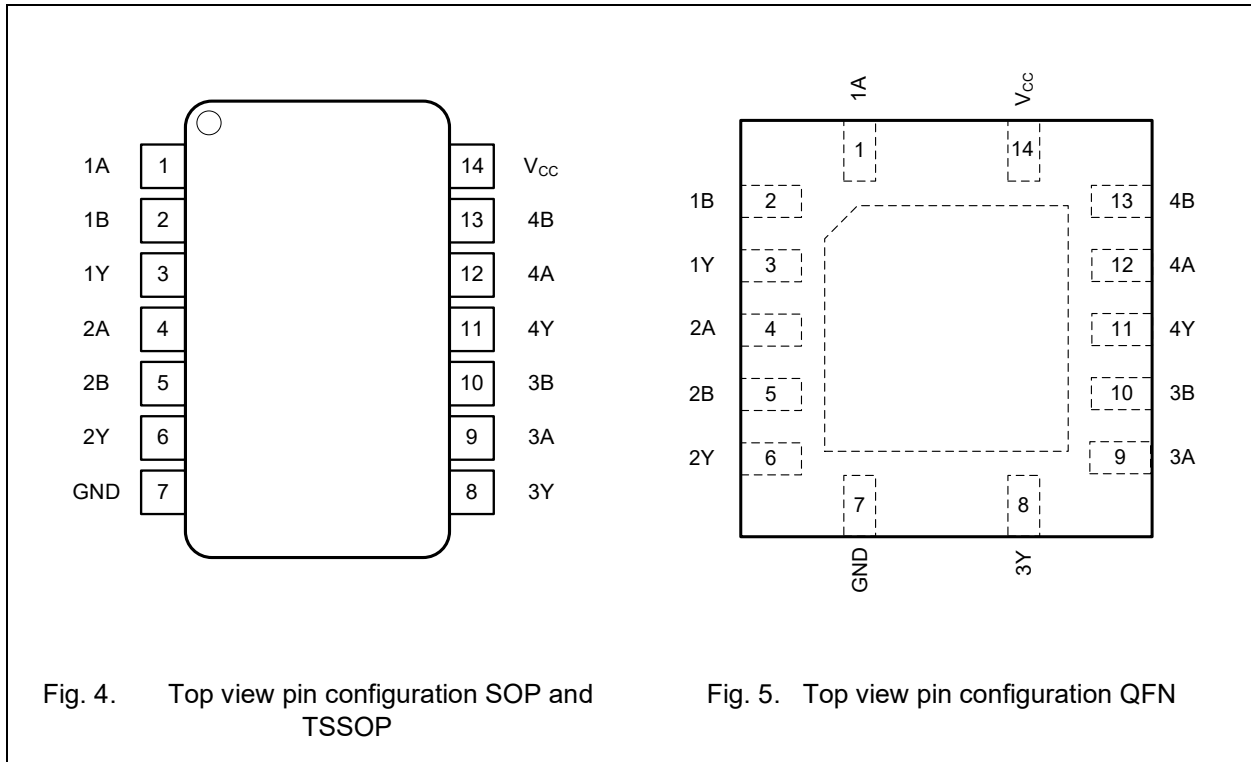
1A 1
1B 2
1Y 3
2A 4
2B 5
2Y 6
GND 7
14 $V_{CC}$
13 4B
12 4A
11 4Y
10 3B
9 3A
8 3Y

1A
$V_{CC}$
1
14
1B 2
1Y 3
2A 4
2B 5
2Y 6
13 4B
12 4A
11 4Y
10 3B
9 3A
7
8
GND
3Y

Fig. 4. Top view pin configuration SOP and TSSOP

Fig. 5. Top view pin configuration QFN